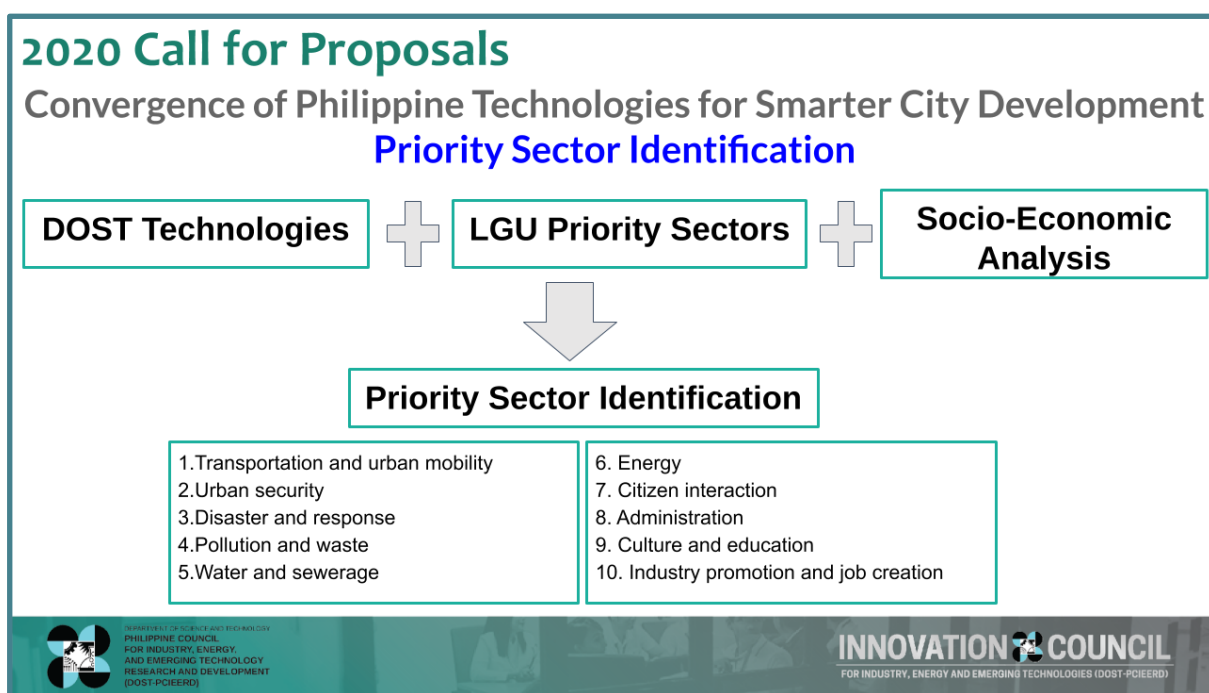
2020 Call for Proposals

Convergence of Philippine Technologies for Smarter City Development

Priority Sector Identification

DOST Technologies

LGU Priority Sectors

Socio-Economic Analysis

Priority Sector Identification

1.Transportation and urban mobility
2.Urban security
3.Disaster and response
4.Pollution and waste
5.Water and sewerage

6. Energy
7. Citizen interaction
8. Administration
9. Culture and education
10. Industry promotion and job creation

DEPARTMENT OF SCIENCE AND TECHNOLOGY
PHILIPPINE COUNCIL FOR INDUSTRY, ENERGY, AND EMERGING TECHNOLOGY RESEARCH AND DEVELOPMENT (DOST-PCIEERD)

INNOVATION COUNCIL
FOR INDUSTRY, ENERGY AND EMERGING TECHNOLOGIES (DOST-PCIEERD)